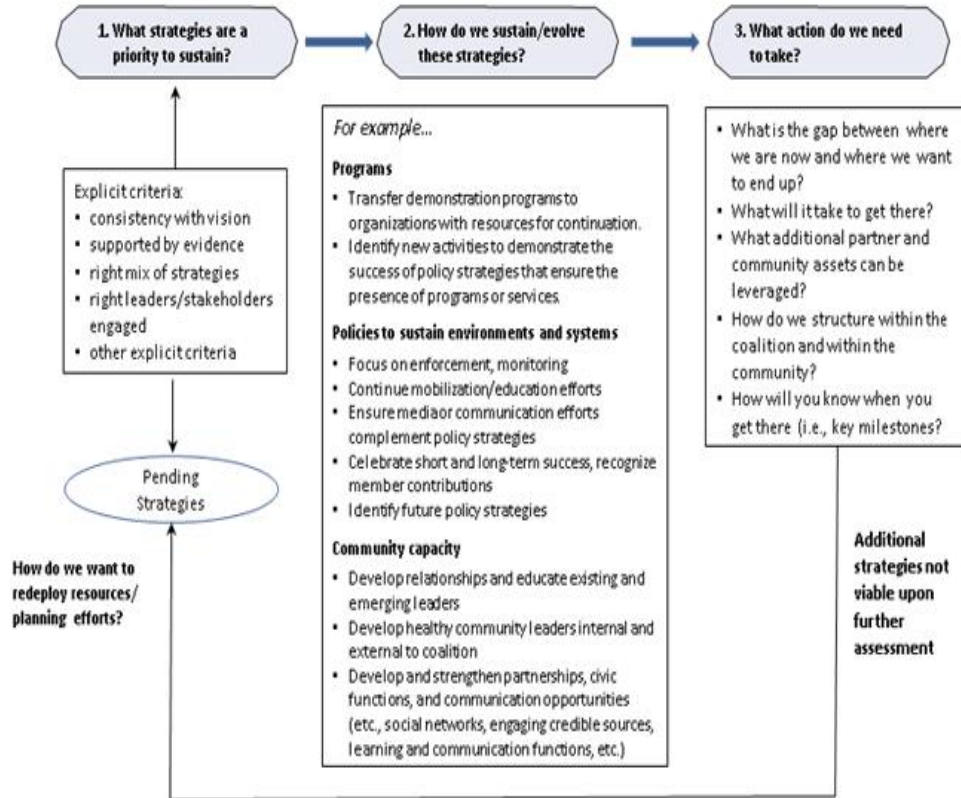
1. What strategies are a priority to sustain?

2. How do we sustain/evolve these strategies?

3. What action do we need to take?

Explicit criteria:
- consistency with vision
- supported by evidence
- right mix of strategies
- right leaders/stakeholders engaged
- other explicit criteria

Pending Strategies

How do we want to redeploy resources/ planning efforts?

For example...

Programs
- Transfer demonstration programs to organizations with resources for continuation.
- Identify new activities to demonstrate the success of policy strategies that ensure the presence of programs or services.

Policies to sustain environments and systems
- Focus on enforcement, monitoring
- Continue mobilization/education efforts
- Ensure mediaor communication efforts complement policy strategies
- Celebrate short and long-term success, recognize member contributions
- Identify future policy strategies

Community capacity
- Develop relationships and educate existing and emerging leaders
- Develop healthy community leaders internal and external to coalition
- Develop and strengthen partnerships, civic functions, and communication opportunities (etc., social networks, engaging credible sources, learning and communication functions, etc.)

- What is the gap between where we are now and where we want to end up?
- What will it take to get there?
- What additional partner and community assets can be leveraged?
- How do we structure within the coalition and within the community?
- How will you know when you get there (i.e., key milestones?

Additional strategies not viable upon further assessment